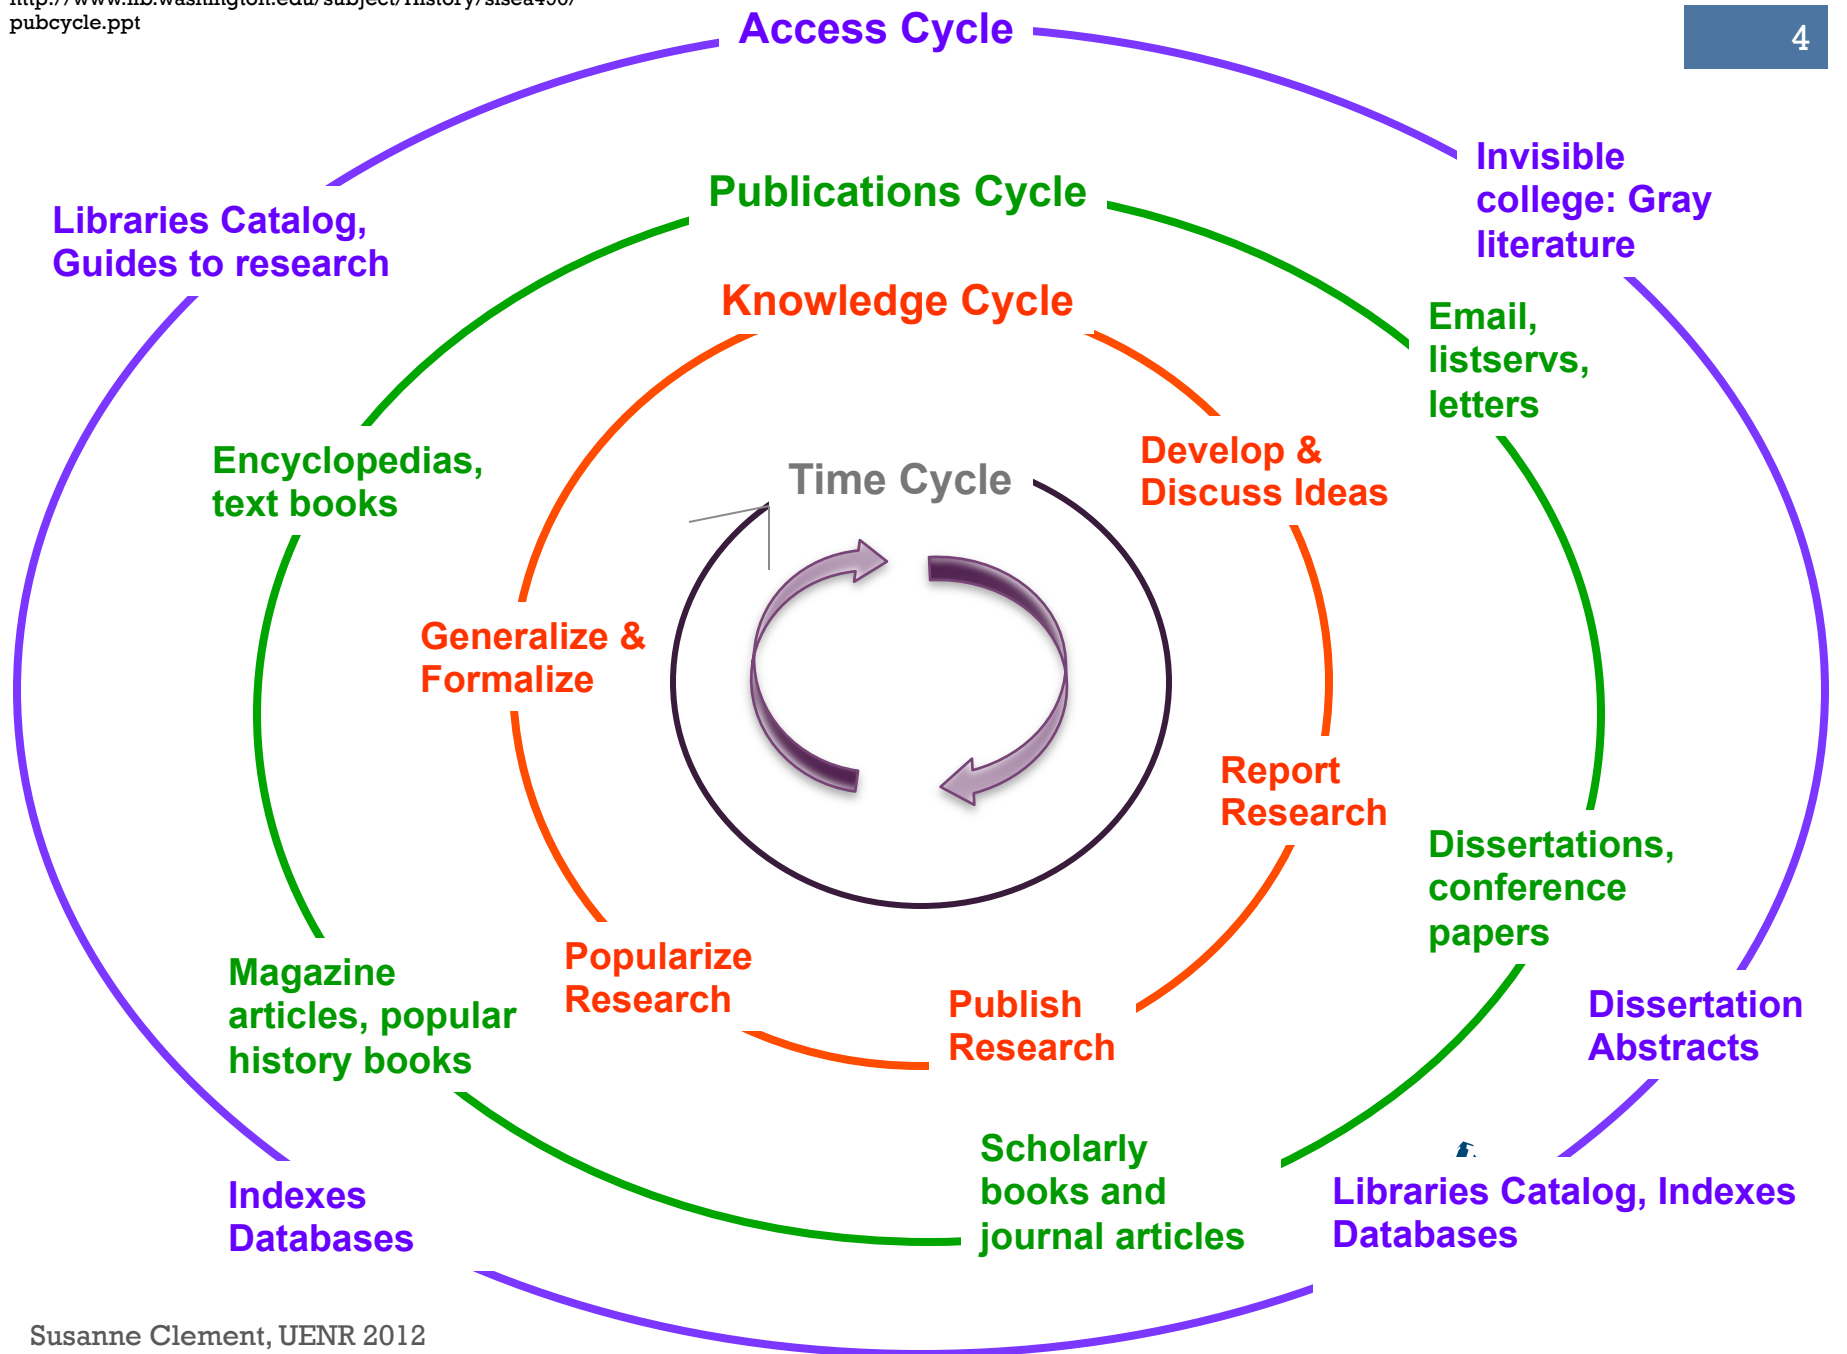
http://www.lib.washington.edu/subject/history/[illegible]
pubcycle.ppt

Access Cycle

4

Invisible college: Gray literature

Publications Cycle

Libraries Catalog, Guides to research

Knowledge Cycle

Email, listservs, letters

Encyclopedias, text books

Time Cycle

Develop & Discuss Ideas

Generalize & Formalize

Report Research

Dissertations, conference papers

Magazine articles, popular history books

Popularize Research

Publish Research

Dissertation Abstracts

Scholarly books and journal articles

Libraries Catalog, Indexes Databases

Indexes Databases

Susanne Clement, UENR 2012